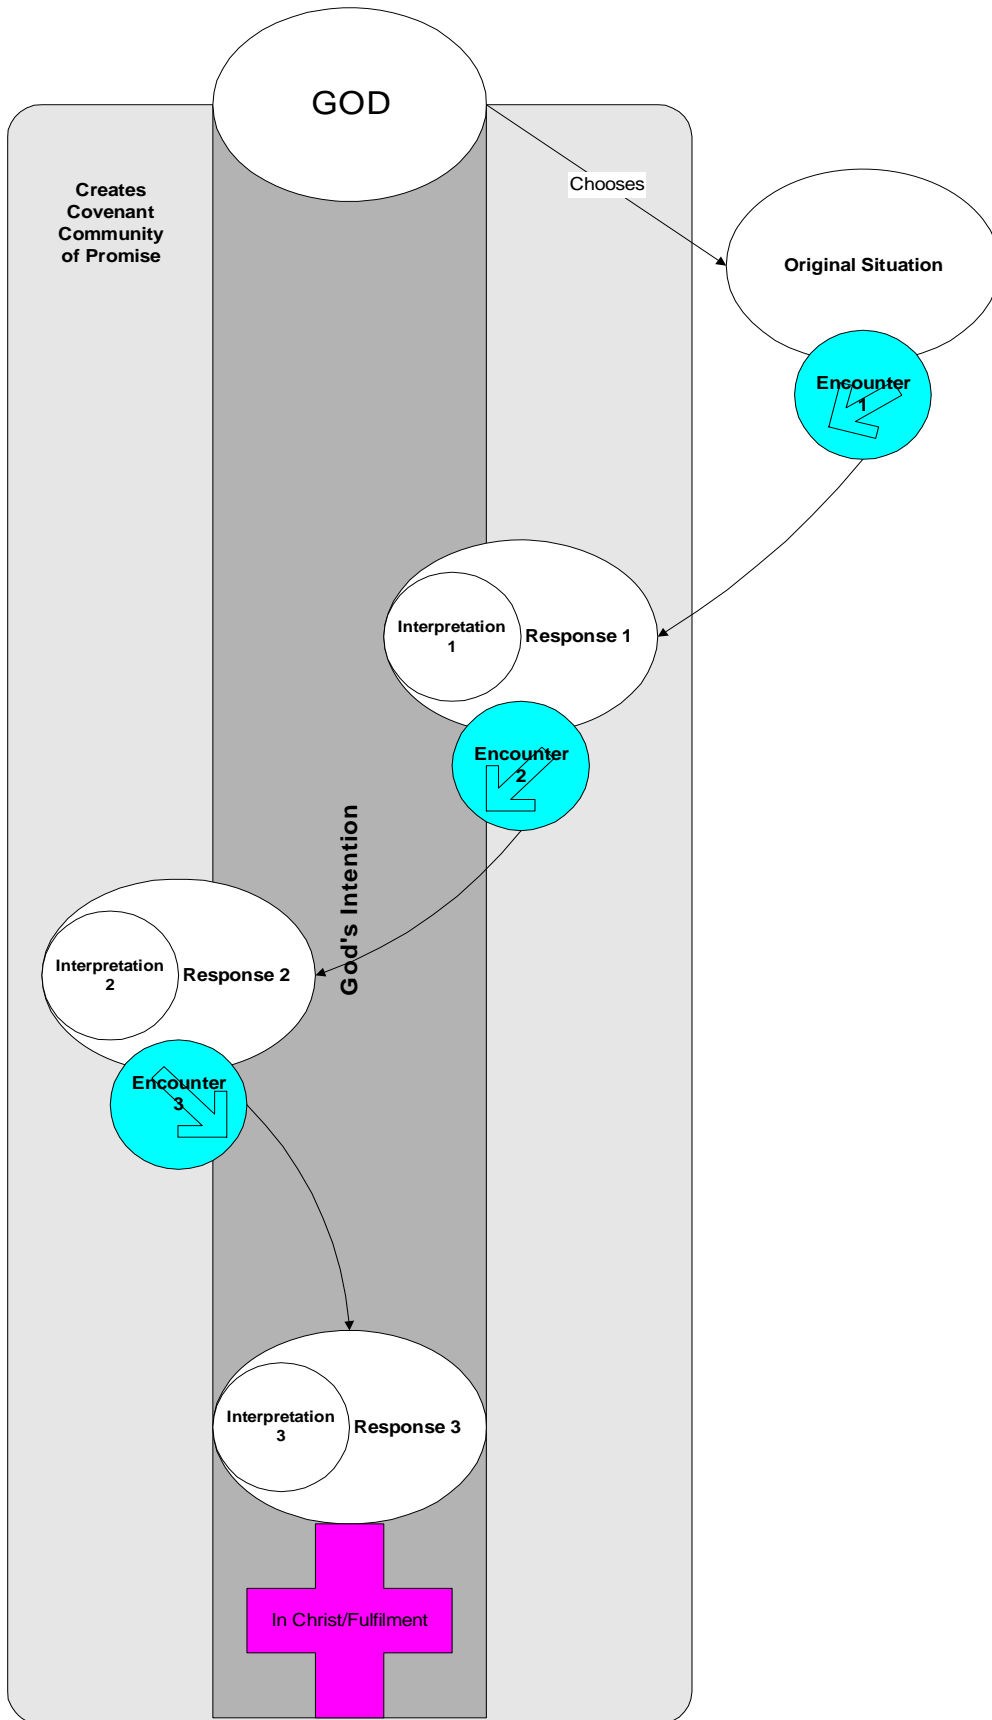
GOD

Creates Covenant Community of Promise

Chooses

Original Situation

Encounter 1

Interpretation 1

Response 1

Encounter 2

God's Intention

Interpretation 2

Response 2

Encounter 3

Interpretation 3

Response 3

In Christ/Fulfilment